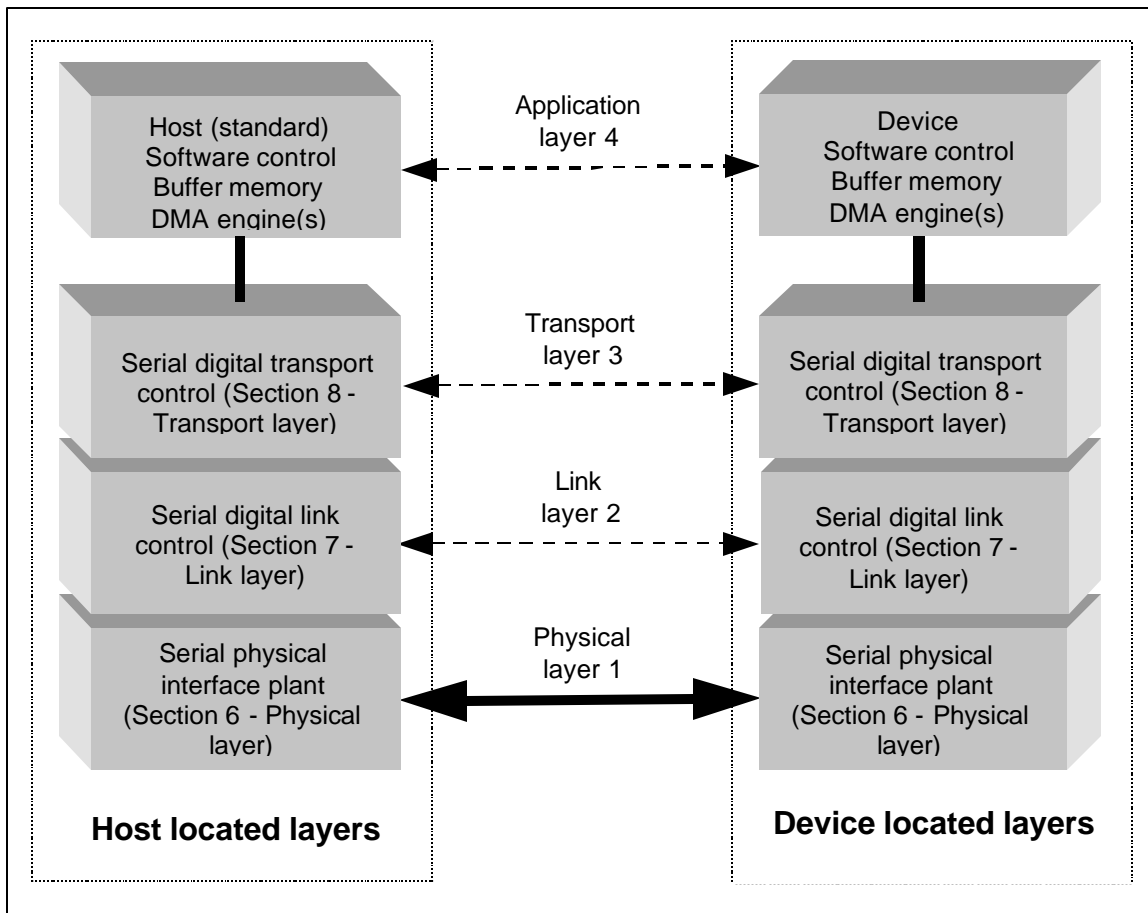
Host (standard)
Software control
Buffer memory
DMA engine(s)

Application
layer 4

Device
Software control
Buffer memory
DMA engine(s)

Serial digital transport control (Section 8 - Transport layer)

Transport
layer 3

Serial digital transport control (Section 8 - Transport layer)

Serial digital link control (Section 7 - Link layer)

Link
layer 2

Serial digital link control (Section 7 - Link layer)

Serial physical interface plant (Section 6 - Physical layer)

Physical
layer 1

Serial physical interface plant (Section 6 - Physical layer)

Host located layers

Device located layers